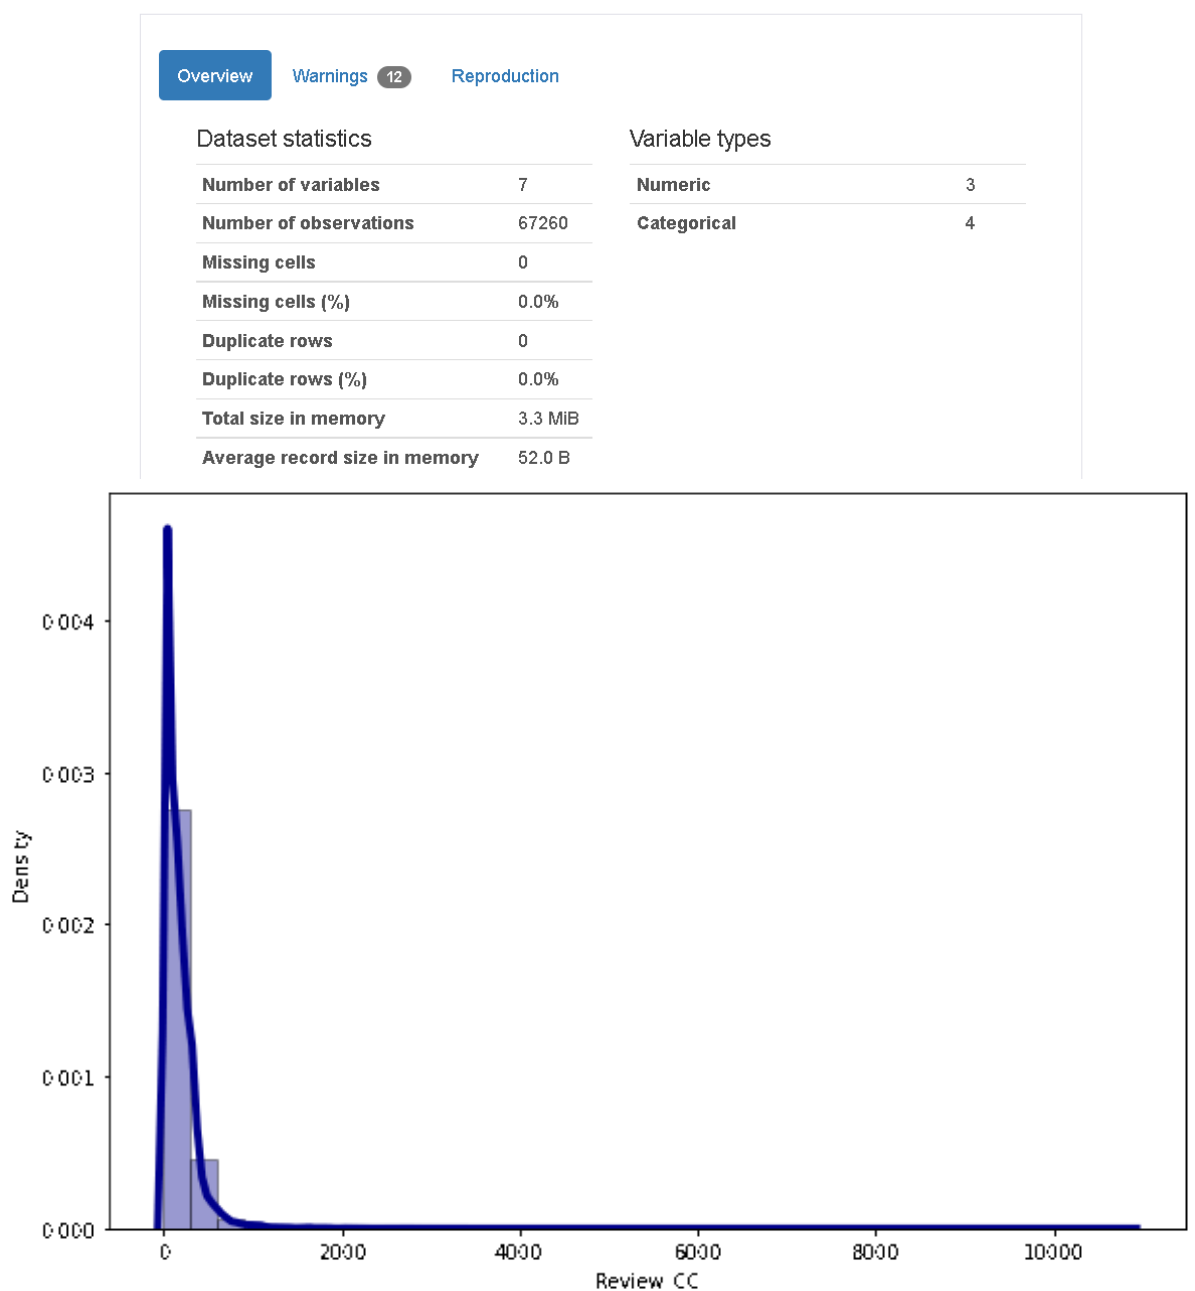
Overview Warnings 12 Reproduction

Dataset statistics

| | |
|---|---|
| Number of variables | 7 |
| Number of observations | 67260 |
| Missing cells | 0 |
| Missing cells (%) | 0.0% |
| Duplicate rows | 0 |
| Duplicate rows (%) | 0.0% |
| Total size in memory | 3.3 MiB |
| Average record size in memory | 52.0 B |

Variable types

| | |
|---|---|
| Numeric | 3 |
| Categorical | 4 |

0.004
0.003
0.002
0.001
0.000
Dens ty
0
2000
4000
6000
8000
10000
Review CC